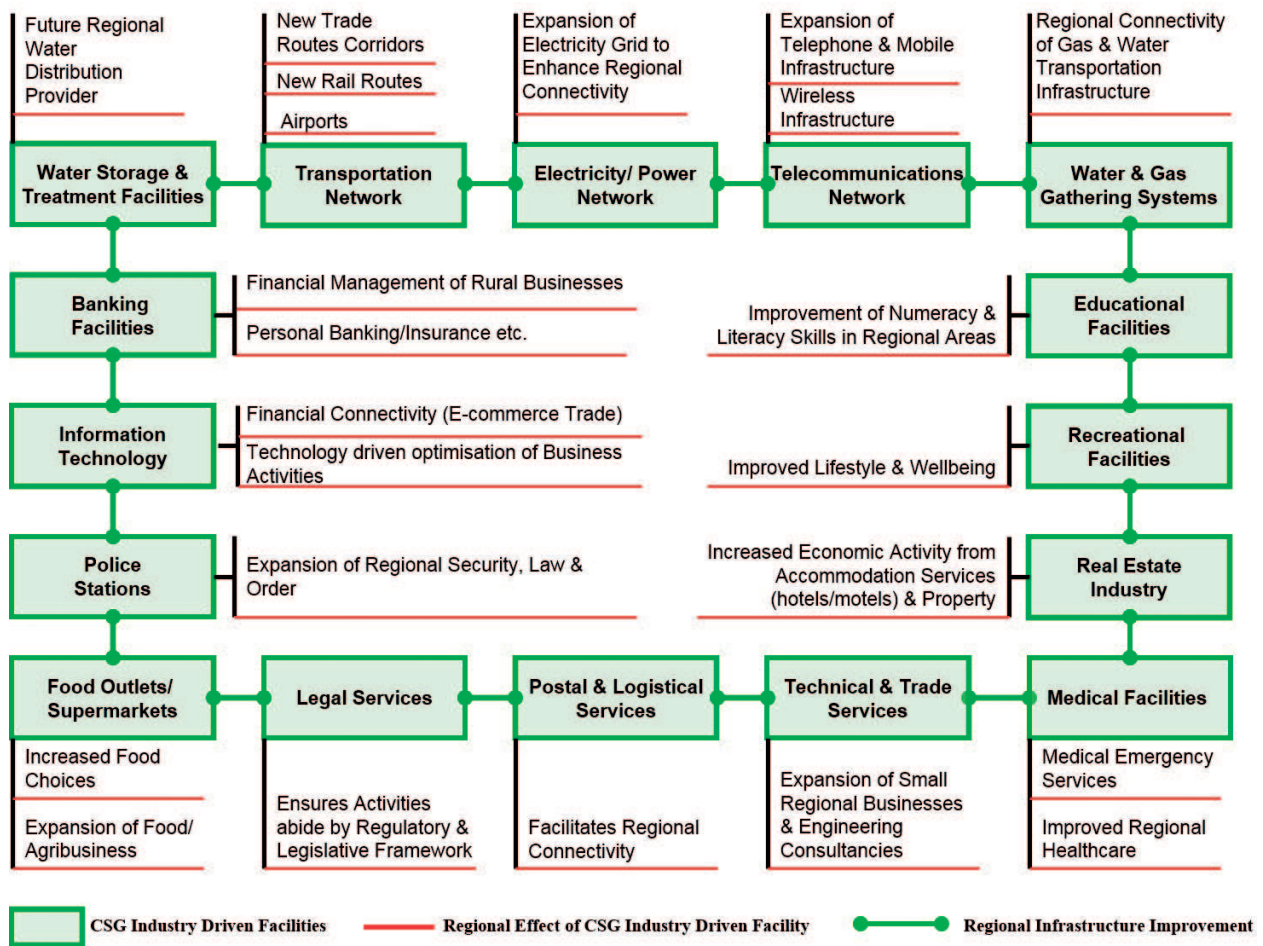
Future Regional Water Distribution Provider

New Trade Routes Corridors

New Rail Routes

Airports

Expansion of Electricity Grid to Enhance Regional Connectivity

Expansion of Telephone & Mobile Infrastructure

Wireless Infrastructure

Regional Connectivity of Gas & Water Transportation Infrastructure

Water Storage & Treatment Facilities

Transportation Network

Electricity/ Power Network

Telecommunications Network

Water & Gas Gathering Systems

Banking Facilities

Financial Management of Rural Businesses

Personal Banking/Insurance etc.

Improvement of Numeracy & Literacy Skills in Regional Areas

Educational Facilities

Information Technology

Financial Connectivity (E-commerce Trade)

Technology driven optimisation of Business Activities

Improved Lifestyle & Wellbeing

Recreational Facilities

Police Stations

Expansion of Regional Security, Law & Order

Increased Economic Activity from Accommodation Services (hotels/motels) & Property

Real Estate Industry

Food Outlets/ Supermarkets

Legal Services

Postal & Logistical Services

Technical & Trade Services

Medical Facilities

Increased Food Choices

Expansion of Food/ Agribusiness

Ensures Activities abide by Regulatory & Legislative Framework

Facilitates Regional Connectivity

Expansion of Small Regional Businesses & Engineering Consultancies

Medical Emergency Services

Improved Regional Healthcare

CSG Industry Driven Facilities

Regional Effect of CSG Industry Driven Facility

Regional Infrastructure Improvement